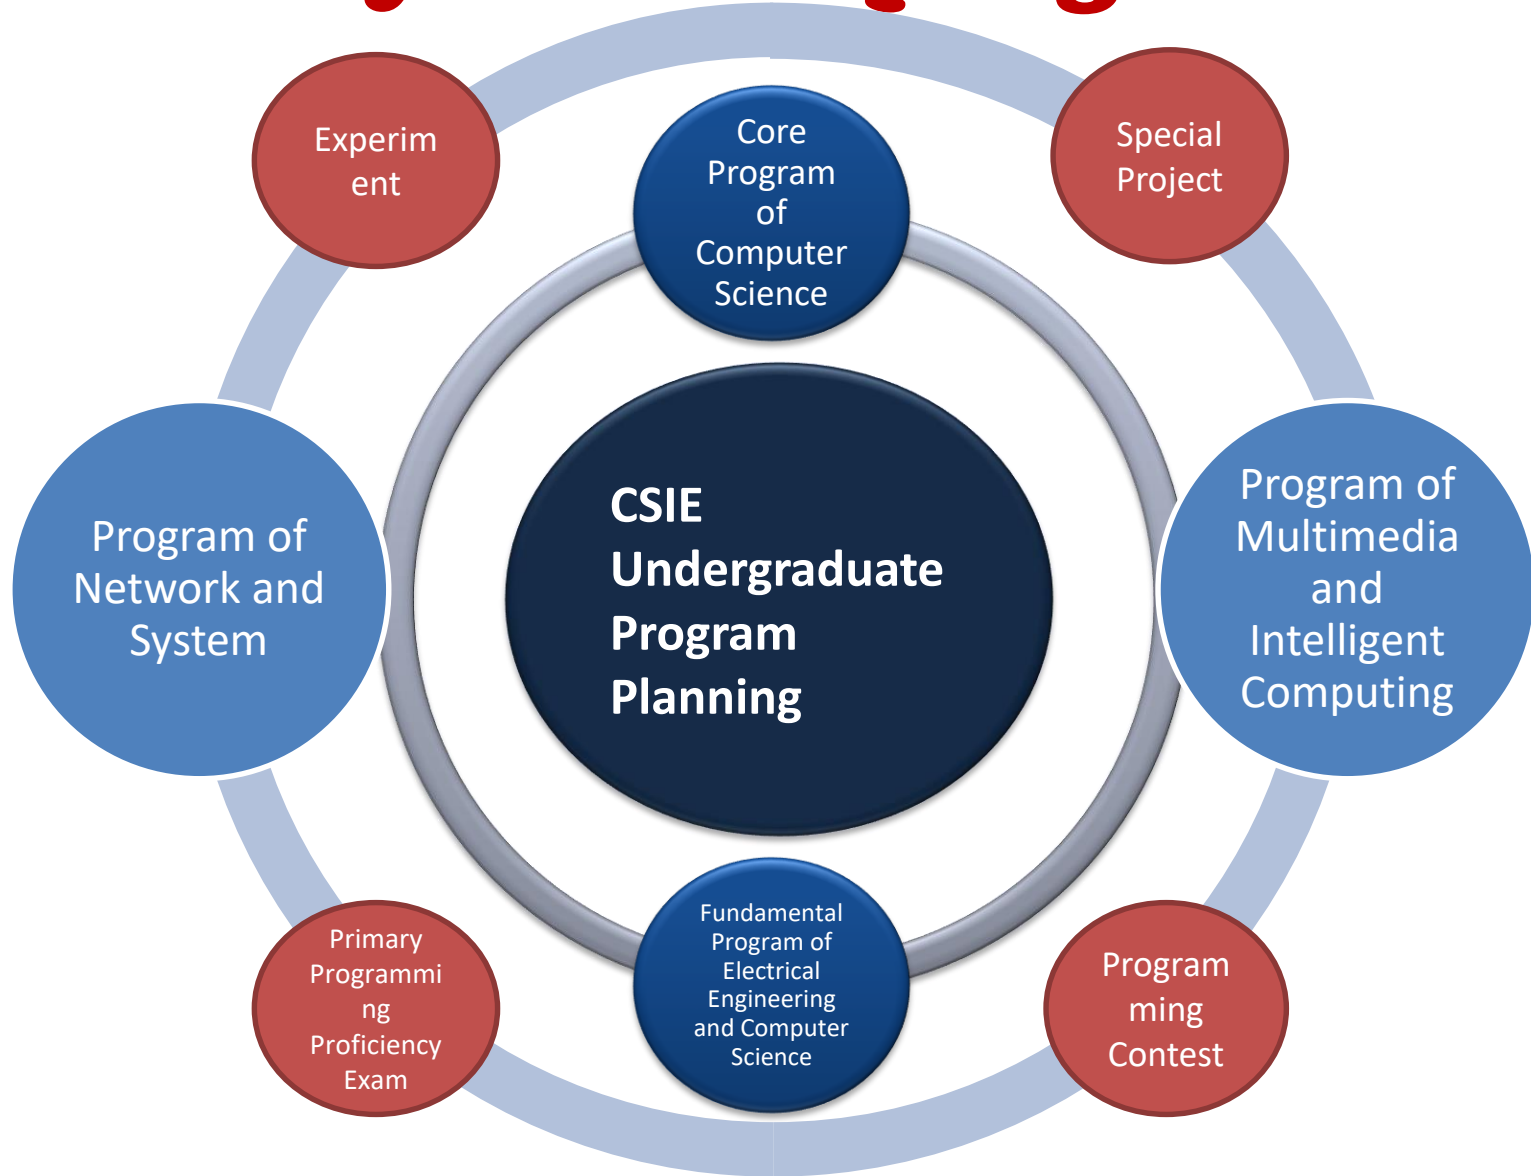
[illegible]

Experiment

Core Program of Computer Science

Special Project

Program of Network and System

CSIE Undergraduate Program Planning

Program of Multimedia and Intelligent Computing

Primary Programming Proficiency Exam

Fundamental Program of Electrical Engineering and Computer Science

Programming Contest